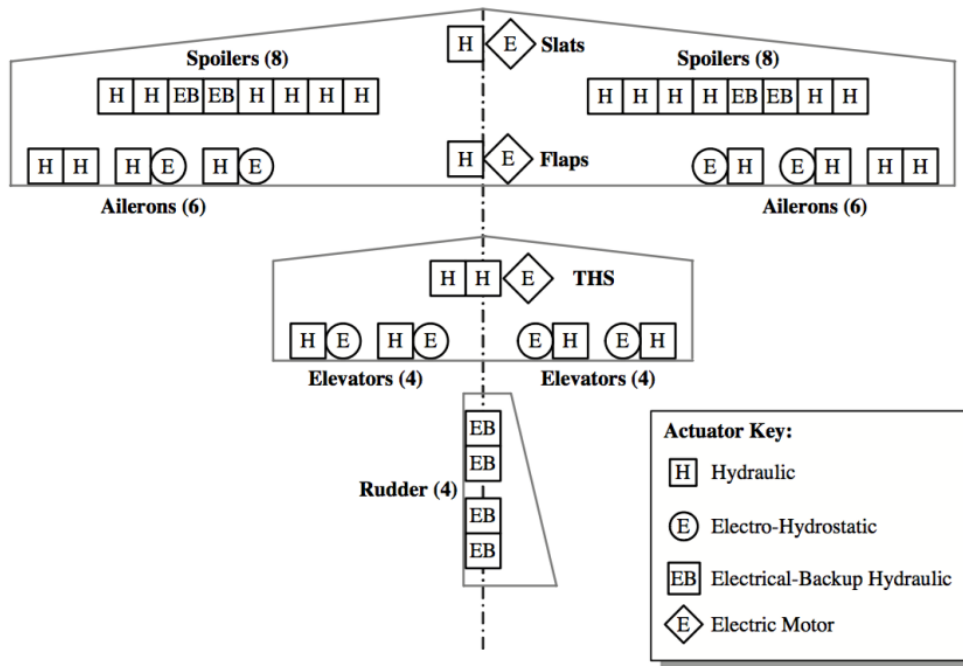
H E Slats

Spoilers (8)

H H EB EB H H H H

Spoilers (8)

H H H H EB EB H H

H H H E H E

H E Flaps

E H E H H H

Ailerons (6)

Ailerons (6)

H H E THS

H E H E

E H E H

Elevators (4)

Elevators (4)

EB
EB

Rudder (4)

EB
EB

Actuator Key:

H Hydraulic

E Electro-Hydrostatic

EB Electrical-Backup Hydraulic

E Electric Motor